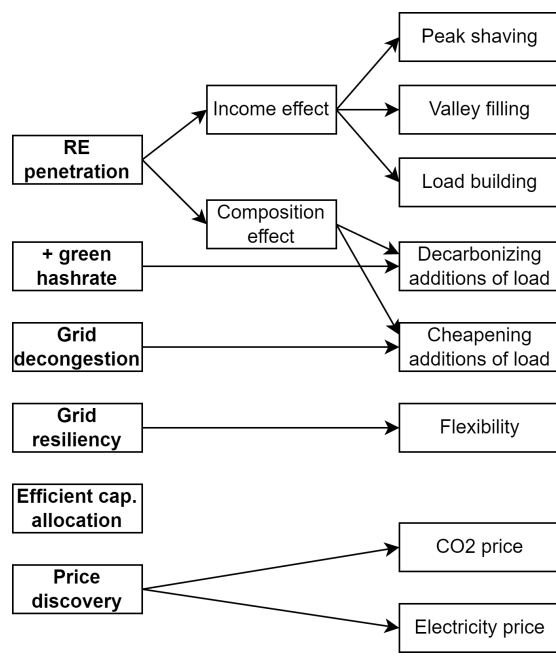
RE penetration

Income effect

Composition effect

Peak shaving

Valley filling

Load building

+ green hashrate

Decarbonizing additions of load

Grid decongestion

Cheapening additions of load

Grid resiliency

Flexibility

Efficient cap. allocation

Price discovery

CO2 price

Electricity price